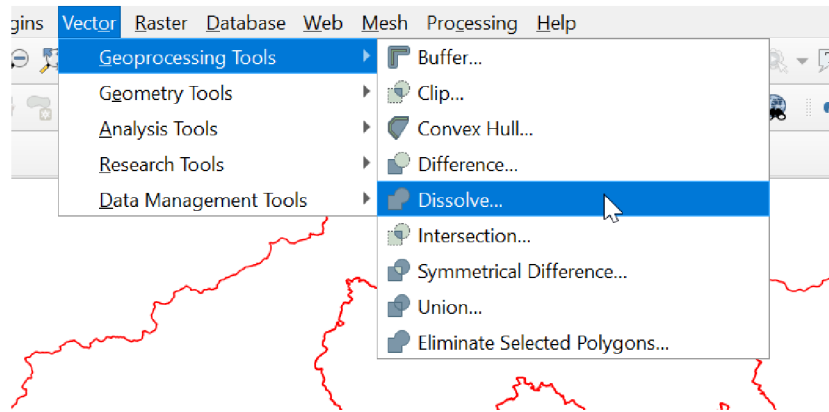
gins Vector Raster Database Web Mesh Processing Help

Geoprocessing Tools
Geometry Tools
Analysis Tools
Research Tools
Data Management Tools

Buffer...
Clip...
Convex Hull...
Difference...
Dissolve...
Intersection...
Symmetrical Difference...
Union...
Eliminate Selected Polygons...